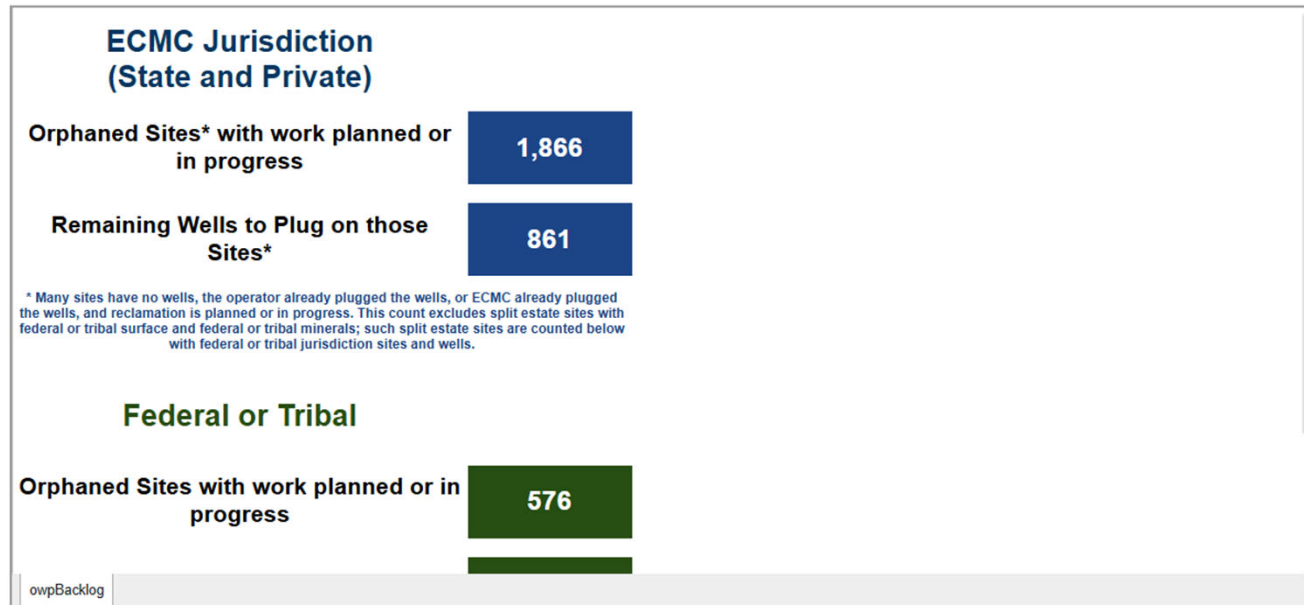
ECMC Jurisdiction
(State and Private)

Orphaned Sites* with work planned or in progress

1,866

Remaining Wells to Plug on those Sites*

861

* Many sites have no wells, the operator already plugged the wells, or ECMC already plugged the wells, and reclamation is planned or in progress. This count excludes split estate sites with federal or tribal surface and federal or tribal minerals; such split estate sites are counted below with federal or tribal jurisdiction sites and wells.

Federal or Tribal

Orphaned Sites with work planned or in progress

576

owpBacklog